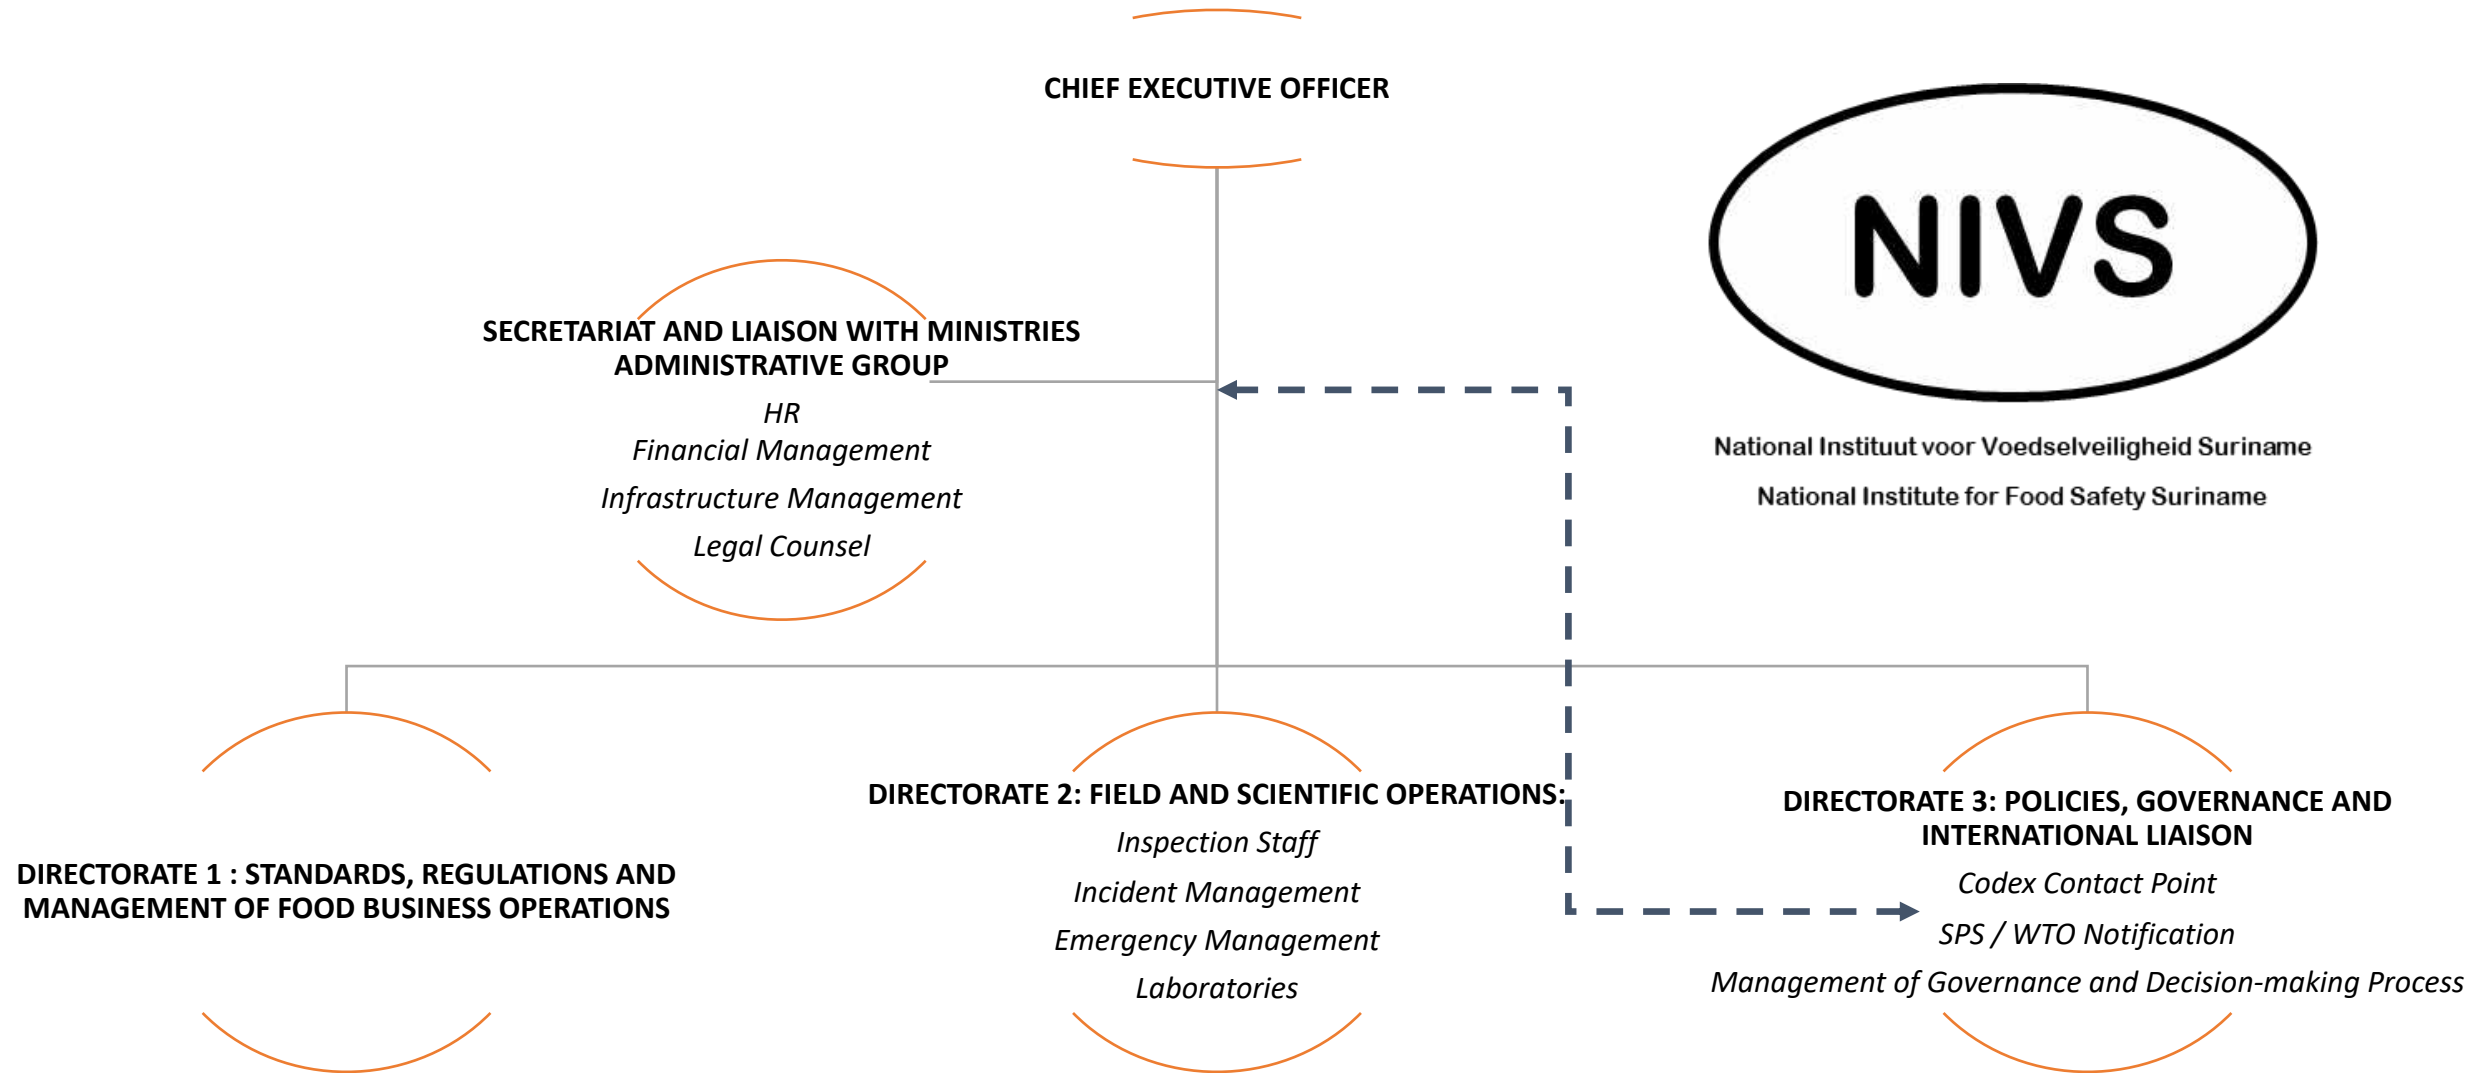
CHIEF EXECUTIVE OFFICER

NIVS

National Instituut voor Voedselveiligheid Suriname

National Institute for Food Safety Suriname

SECRETARIAT AND LIAISON WITH MINISTRIES
ADMINISTRATIVE GROUP

*HR*
*Financial Management*
*Infrastructure Management*
*Legal Counsel*

DIRECTORATE 1 : STANDARDS, REGULATIONS AND MANAGEMENT OF FOOD BUSINESS OPERATIONS

DIRECTORATE 2: FIELD AND SCIENTIFIC OPERATIONS:

*Inspection Staff*
*Incident Management*
*Emergency Management*
*Laboratories*

DIRECTORATE 3: POLICIES, GOVERNANCE AND INTERNATIONAL LIAISON

*Codex Contact Point*
*SPS / WTO Notification*
*Management of Governance and Decision-making Process*